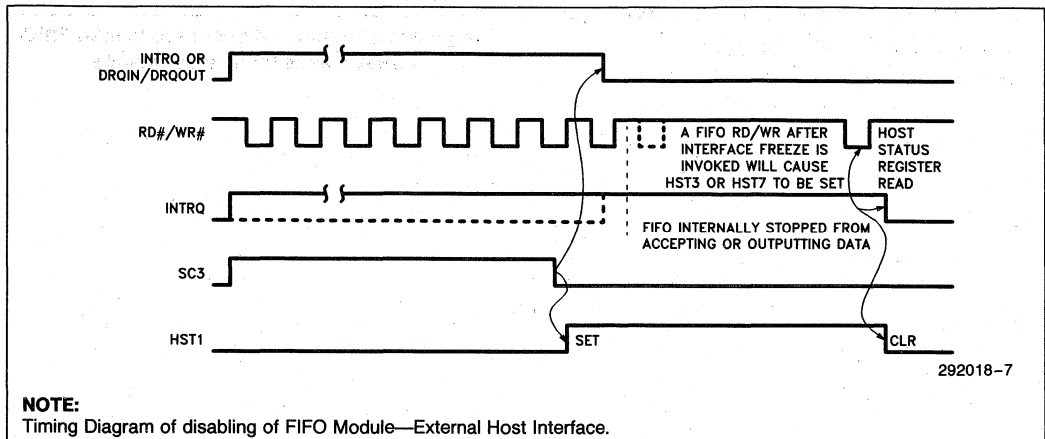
INTRQ OR DRQIN/DRQOUT

RD#/WR#

A FIFO RD/WR AFTER INTERFACE FREEZE IS INVOKED WILL CAUSE HST3 OR HST7 TO BE SET

HOST STATUS REGISTER READ

INTRQ

FIFO INTERNALLY STOPPED FROM ACCEPTING OR OUTPUTTING DATA

SC3

HST1

SET

CLR

292018–7

NOTE:
Timing Diagram of disabling of FIFO Module—External Host Interface.